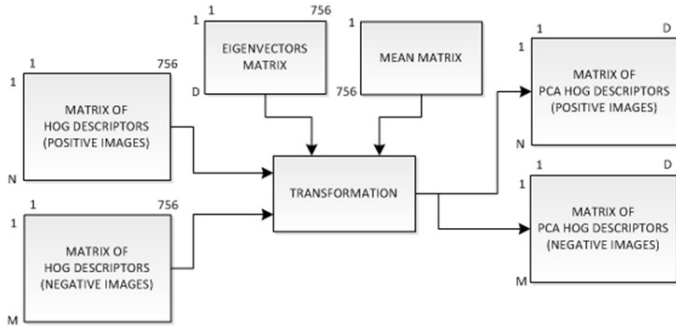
1 756
EIGENVECTORS MATRIX
D

1
MEAN MATRIX
756

1 756
1
MATRIX OF HOG DESCRIPTORS (POSITIVE IMAGES)
N

1 756
1
MATRIX OF HOG DESCRIPTORS (NEGATIVE IMAGES)
M

TRANSFORMATION

1 D
1
MATRIX OF PCA HOG DESCRIPTORS (POSITIVE IMAGES)
N

1 D
1
MATRIX OF PCA HOG DESCRIPTORS (NEGATIVE IMAGES)
M